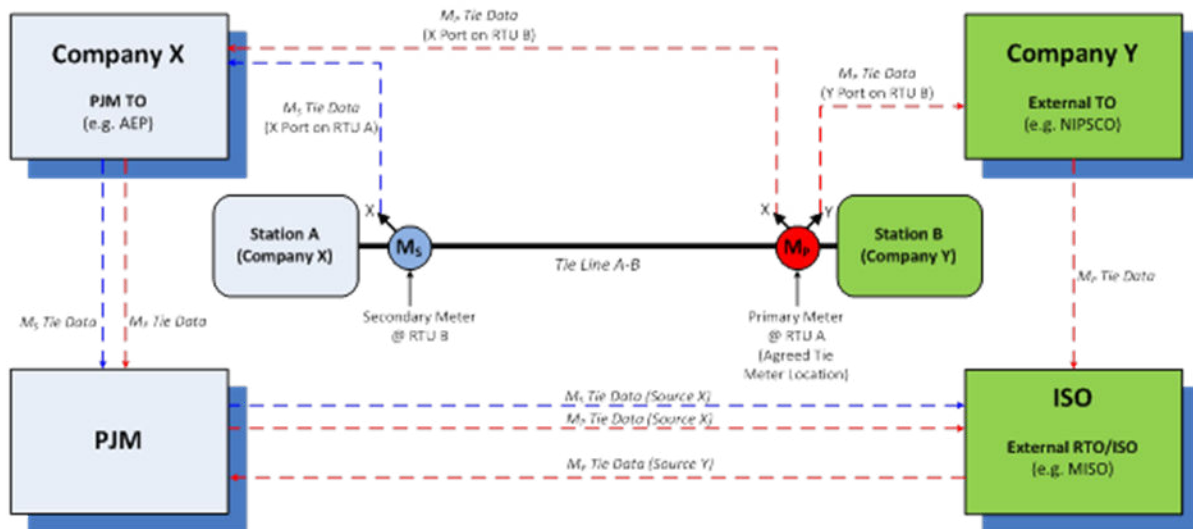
Company X

PJM TO
(e.g. AEP)

$M_P$ Tie Data
(X Port on RTU B)

$M_S$ Tie Data
(X Port on RTU A)

$M_P$ Tie Data
(Y Port on RTU B)

Company Y

External TO
(e.g. NIPSCO)

X

Station A
(Company X)

$M_S$

Tie Line A-B

X

Y

$M_P$

Station B
(Company Y)

Secondary Meter
@ RTU B

Primary Meter
@ RTU A
(Agreed Tie
Meter Location)

$M_S$ Tie Data

$M_P$ Tie Data

$M_P$ Tie Data

PJM

$M_S$ Tie Data (Source X)

$M_P$ Tie Data (Source X)

$M_P$ Tie Data (Source Y)

ISO

External RTO/ISO
(e.g. MISO)